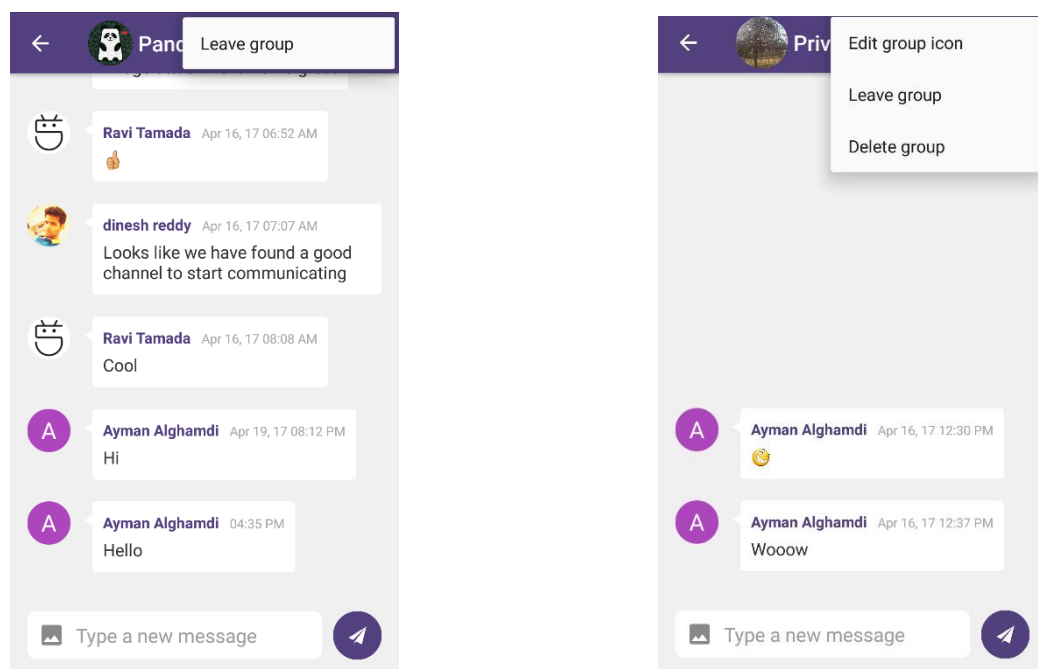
Panc

Leave group

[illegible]

Ravi Tamada Apr 16, 17 06:52 AM
👍

dinesh reddy Apr 16, 17 07:07 AM
Looks like we have found a good channel to start communicating

Ravi Tamada Apr 16, 17 08:08 AM
Cool

A
Ayman Alghamdi Apr 19, 17 08:12 PM
Hi

A
Ayman Alghamdi 04:35 PM
Hello

Type a new message

Priv

Edit group icon

Leave group

Delete group

A
Ayman Alghamdi Apr 16, 17 12:30 PM

A
Ayman Alghamdi Apr 16, 17 12:37 PM
Wooow

Type a new message